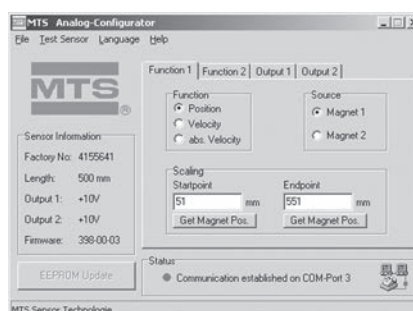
MTS Analog-Configurator
File Test Sensor Language Help

MTS ®

Sensor Information
Factory No: 4155641
Length: 500 mm
Output 1: +10V
Output 2: +10V
Firmware: 398-00-03

EEPROM Update

Function 1 | Function 2 | Output 1 | Output 2

Function
Position
Velocity
abs. Velocity

Source
Magnet 1
Magnet 2

Scaling
Startpoint
51 mm
Get Magnet Pos.
Endpoint
551 mm
Get Magnet Pos.

Status
Communication established on COM-Port 3

MTS Sensor Technologie